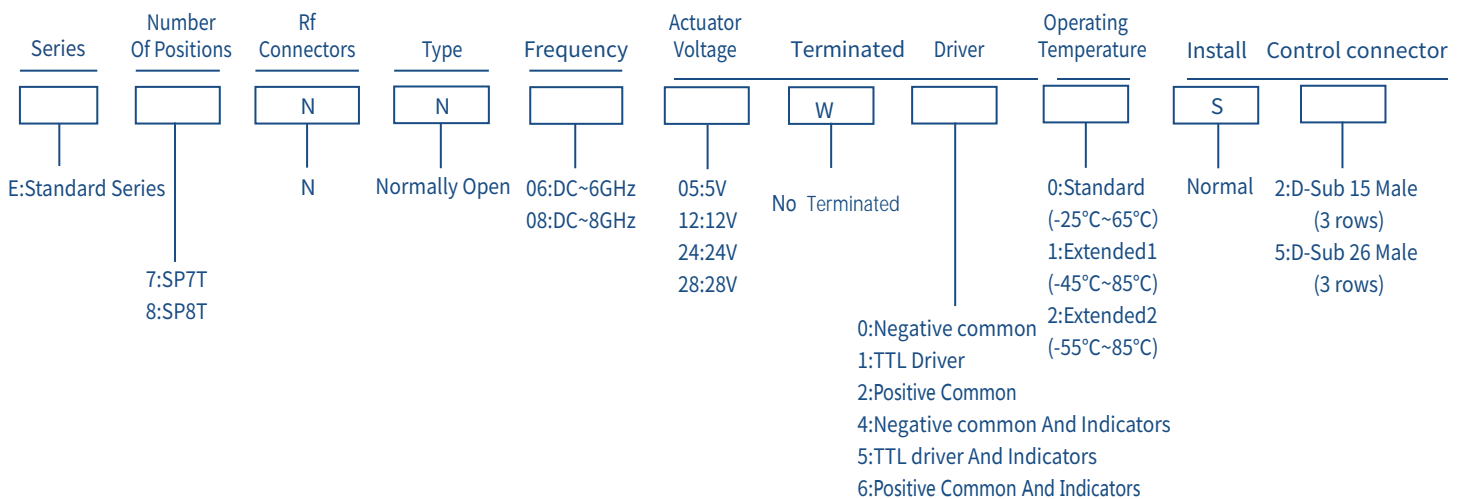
Series

Number Of Positions

Rf Connectors

Type

Frequency

Actuator Voltage

Terminated

Driver

Operating Temperature

Install

Control connector

N

N

W

S

E:Standard Series

N

Normally Open

06:DC~6GHz
08:DC~8GHz

05:5V
12:12V
24:24V
28:28V

No Terminated

0:Standard (-25°C~65°C)
1:Extended1 (-45°C~85°C)
2:Extended2 (-55°C~85°C)

Normal

2:D-Sub 15 Male (3 rows)
5:D-Sub 26 Male (3 rows)

7:SP7T
8:SP8T

0:Negative common
1:TTL Driver
2:Positive Common
4:Negative common And Indicators
5:TTL driver And Indicators
6:Positive Common And Indicators